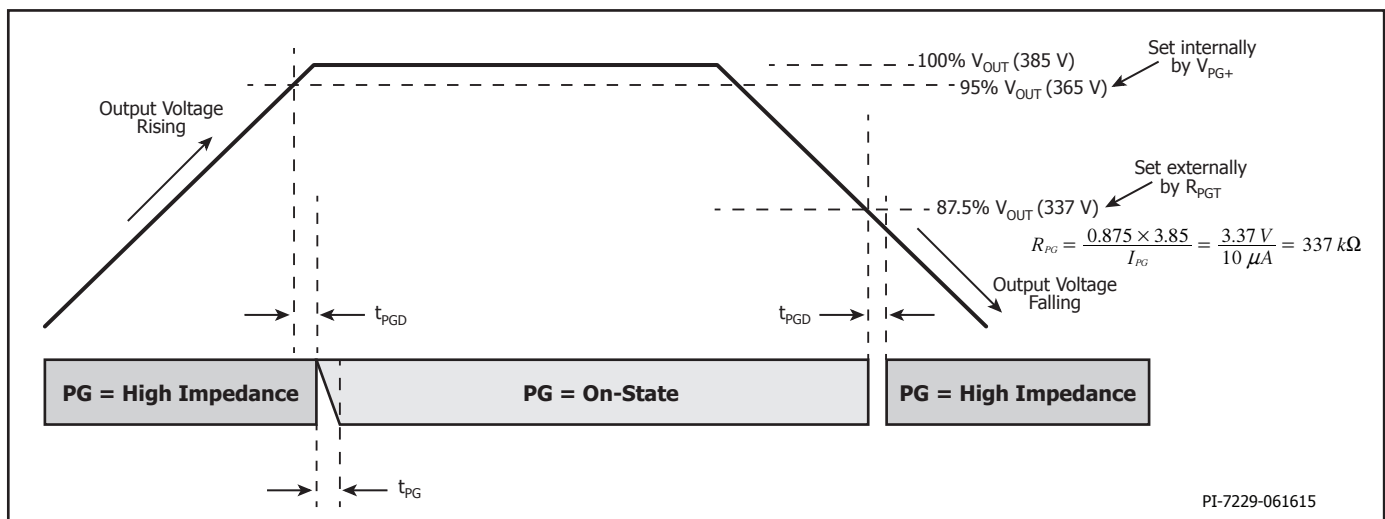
100% $V_{OUT}$ (385 V)

Set internally by $V_{PG+}$

95% $V_{OUT}$ (365 V)

Output Voltage Rising

Set externally by $R_{PGT}$

87.5% $V_{OUT}$ (337 V)

$R_{PG} = \frac{0.875 \times 3.85}{I_{PG}} = \frac{3.37\ V}{10\ \mu A} = 337\ k\Omega$

Output Voltage Falling

$t_{PGD}$

$t_{PGD}$

PG = High Impedance

PG = On-State

PG = High Impedance

$t_{PG}$

PI-7229-061615